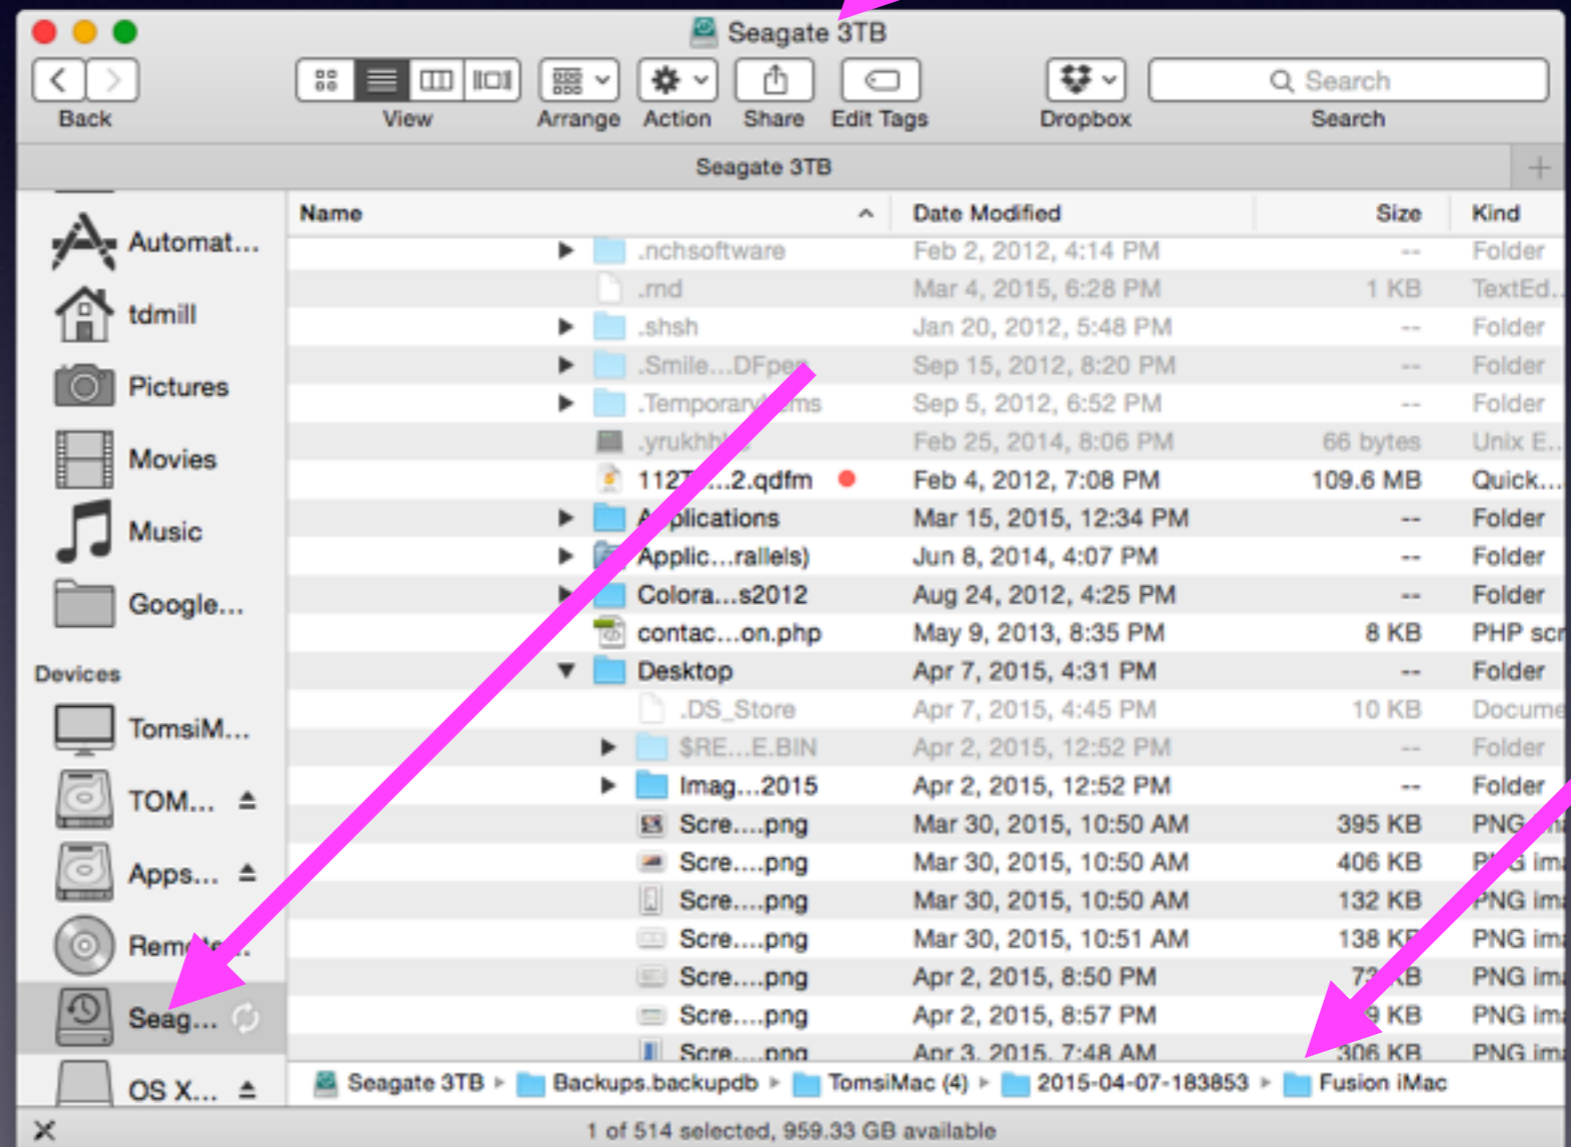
Seagate 3TB

Back

View

Arrange

Action

Share

Edit Tags

Dropbox

Search

Search

Seagate 3TB

Automat...

tdmill

Pictures

Movies

Music

Google...

Devices

TomsiM...

TOM...

Apps...

Remote...

Seag...

OS X...

| Name | Date Modified | Size | Kind |
|---|---|---|---|
| .nchsoftware | Feb 2, 2012, 4:14 PM | -- | Folder |
| .rnd | Mar 4, 2015, 6:28 PM | 1 KB | TextEd... |
| .shsh | Jan 20, 2012, 5:48 PM | -- | Folder |
| .Smile...DFpe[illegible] | Sep 15, 2012, 8:20 PM | -- | Folder |
| .Temporar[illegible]ms | Sep 5, 2012, 6:52 PM | -- | Folder |
| .yrukhh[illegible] | Feb 25, 2014, 8:06 PM | 66 bytes | Unix E... |
| 112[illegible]...2.qdfm | Feb 4, 2012, 7:08 PM | 109.6 MB | Quick... |
| A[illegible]plications | Mar 15, 2015, 12:34 PM | -- | Folder |
| Applic...rallels) | Jun 8, 2014, 4:07 PM | -- | Folder |
| Colora...s2012 | Aug 24, 2012, 4:25 PM | -- | Folder |
| contac...on.php | May 9, 2013, 8:35 PM | 8 KB | PHP scr |
| Desktop | Apr 7, 2015, 4:31 PM | -- | Folder |
| .DS_Store | Apr 7, 2015, 4:45 PM | 10 KB | Docume |
| $RE...E.BIN | Apr 2, 2015, 12:52 PM | -- | Folder |
| Imag...2015 | Apr 2, 2015, 12:52 PM | -- | Folder |
| Scre....png | Mar 30, 2015, 10:50 AM | 395 KB | PNG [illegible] |
| Scre....png | Mar 30, 2015, 10:50 AM | 406 KB | P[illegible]G ima |
| Scre....png | Mar 30, 2015, 10:50 AM | 132 KB | PNG ima |
| Scre....png | Mar 30, 2015, 10:51 AM | 138 K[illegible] | PNG ima |
| Scre....png | Apr 2, 2015, 8:50 PM | 7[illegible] KB | PNG ima |
| Scre....png | Apr 2, 2015, 8:57 PM | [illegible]9 KB | PNG ima |
| Scre....png | Apr 3, 2015, 7:48 AM | 306 KB | PNG ima |

Seagate 3TB ▸ Backups.backupdb ▸ TomsiMac (4) ▸ 2015-04-07-183853 ▸ Fusion iMac

1 of 514 selected, 959.33 GB available